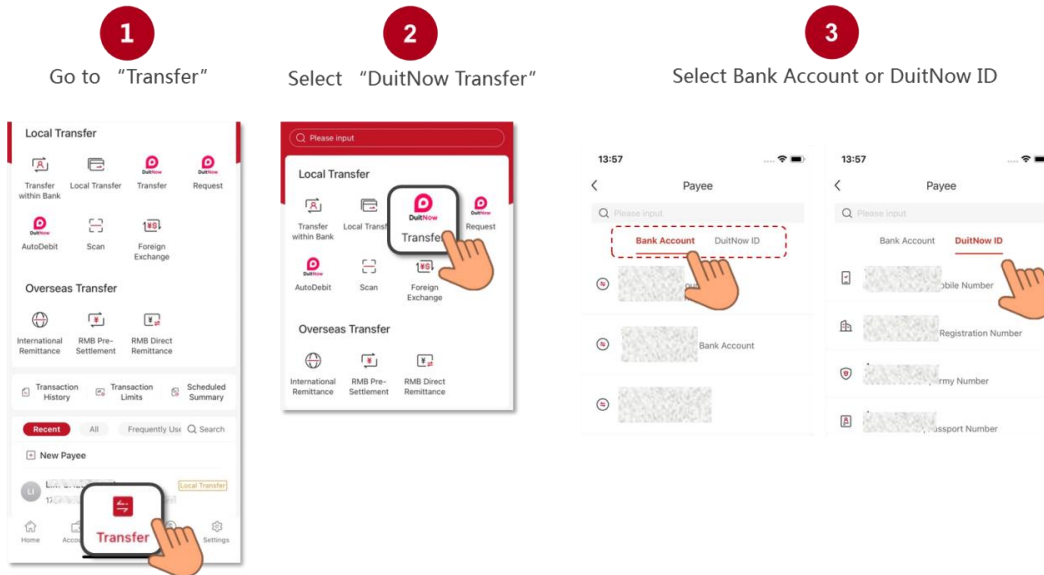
1
Go to "Transfer"

2
Select "DuitNow Transfer"

3
Select Bank Account or DuitNow ID

Local Transfer

Transfer within Bank
Local Transfer
DuitNow Transfer
DuitNow Request
DuitNow AutoDebit
Scan
Foreign Exchange

Overseas Transfer

International Remittance
RMB Pre-Settlement
RMB Direct Remittance

Transaction History
Transaction Limits
Scheduled Summary

Recent
All
Frequently Use
Search

New Payee

Local Transfer

Home
Accou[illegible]
Transfer
Settings

Please input

Local Transfer

Transfer within Bank
Local Transf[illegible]
DuitNow
Transfer
DuitNow Request
DuitNow AutoDebit
Scan
Foreign Exchange

Overseas Transfer

International Remittance
RMB Pre-Settlement
RMB Direct Remittance

13:57
Payee
Please input
Bank Account
DuitNow ID
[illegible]
Bank Account

13:57
Payee
Please input
Bank Account
DuitNow ID
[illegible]obile Number
Registration Number
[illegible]rmy Number
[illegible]ssport Number